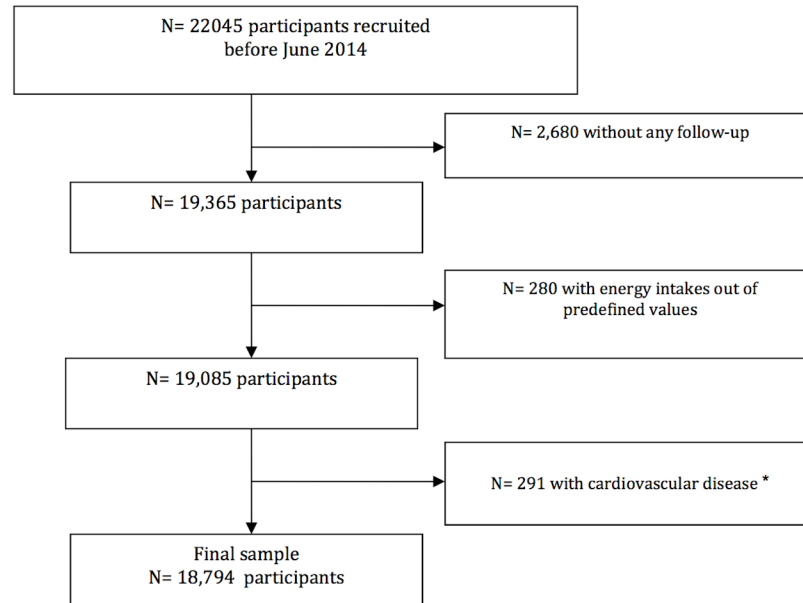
N= 22045 participants recruited before June 2014

N= 2,680 without any follow-up

N= 19,365 participants

N= 280 with energy intakes out of predefined values

N= 19,085 participants

N= 291 with cardiovascular disease *

Final sample
N= 18,794 participants